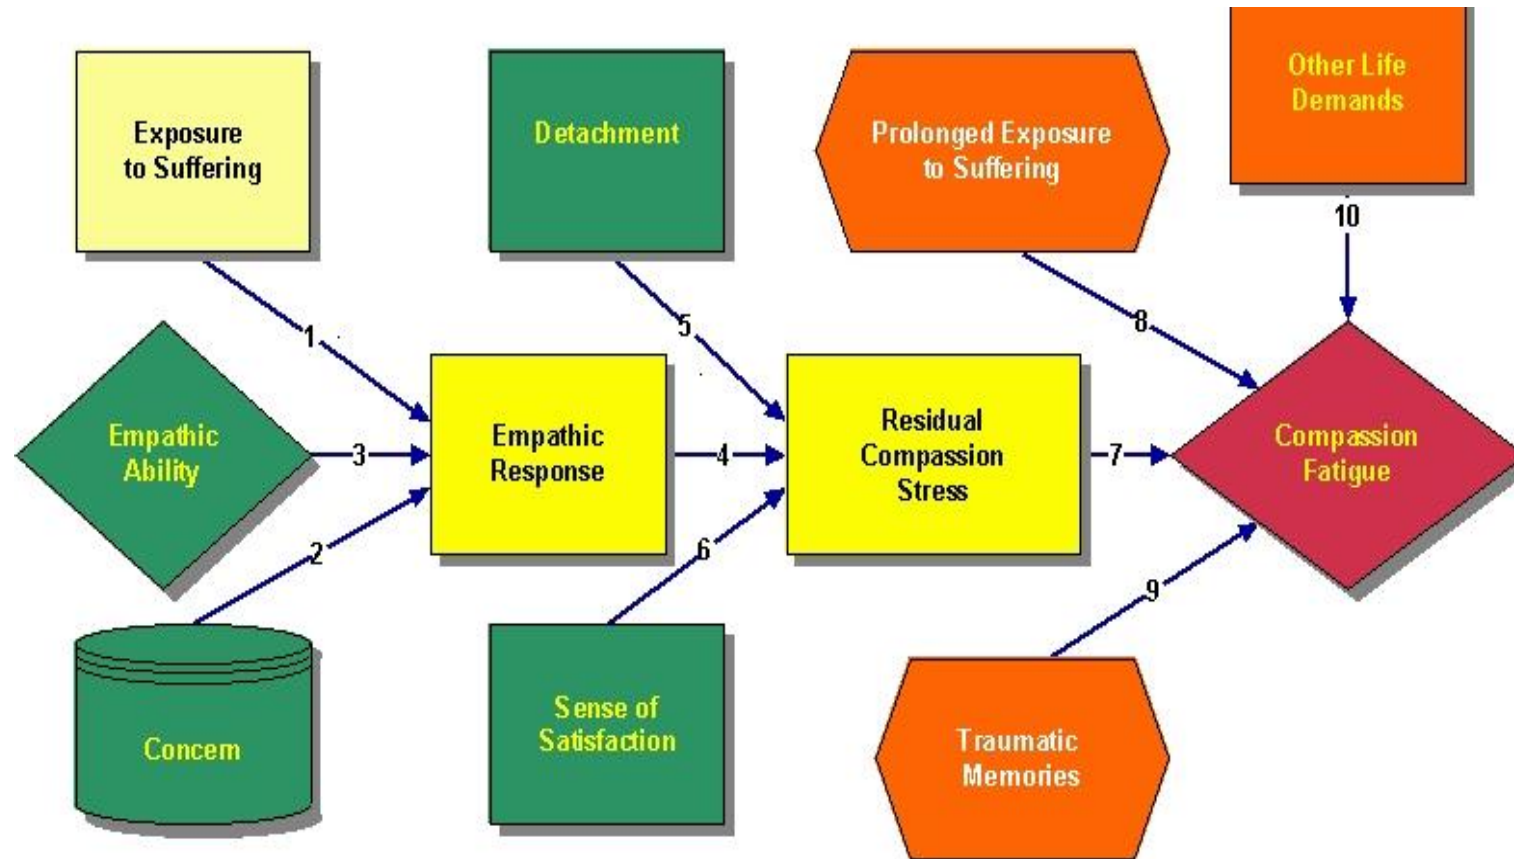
Exposure to Suffering

Detachment

Prolonged Exposure to Suffering

Other Life Demands

10

1

5

8

Empathic Ability

3

Empathic Response

4

Residual Compassion Stress

7

Compassion Fatigue

2

6

9

Concern

Sense of Satisfaction

Traumatic Memories